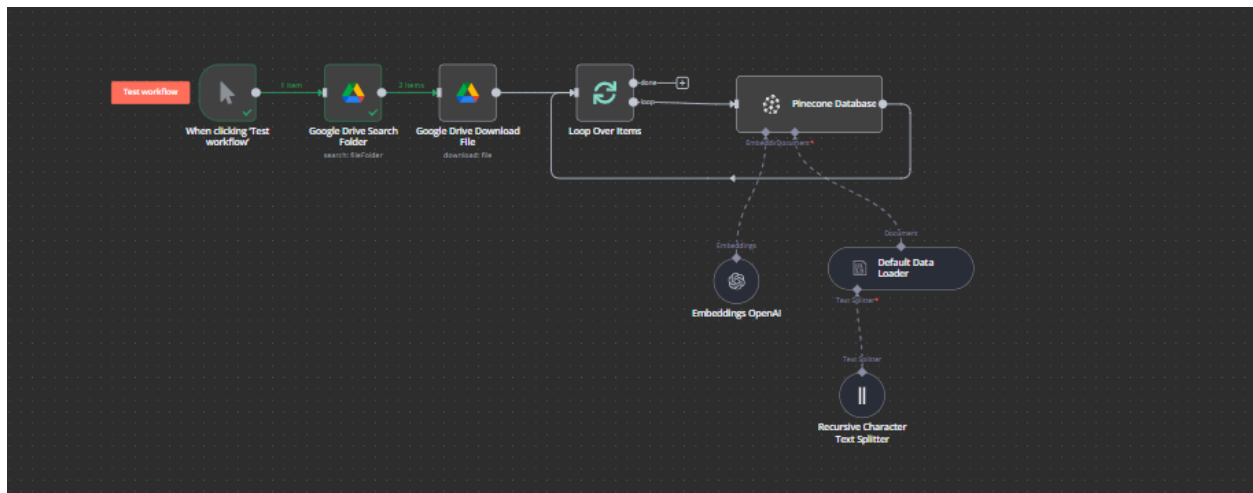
Test workflow

When clicking 'Test workflow'

1 item

Google Drive Search Folder
search: fileFolder

2 items

Google Drive Download File
download: file

Loop Over Items

done

loop

Pinecone Database

Embeddings Document*

Embeddings

Embeddings OpenAI

Document

Default Data Loader

Text Splitter*

Text Splitter

Recursive Character Text Splitter